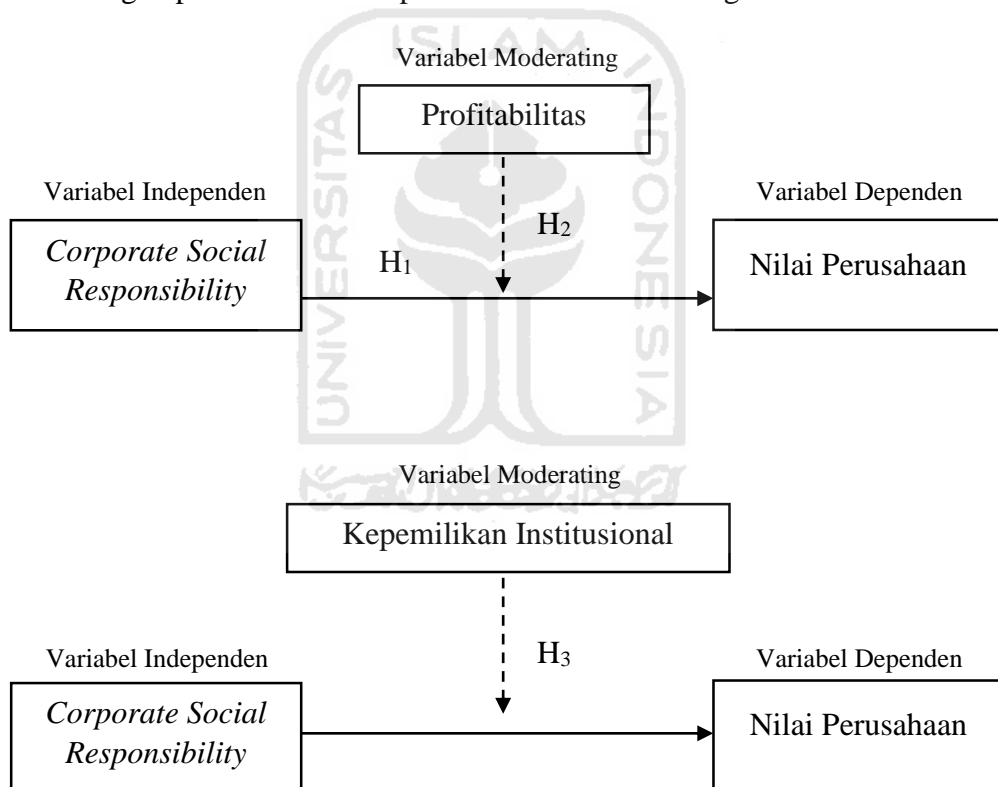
Variabel Moderating

Profitabilitas

Variabel Independen

Variabel Dependen

$H_2$

*Corporate Social Responsibility*

$H_1$

Nilai Perusahaan

Variabel Moderating

Kepemilikan Institusional

Variabel Independen

$H_3$

Variabel Dependen

*Corporate Social Responsibility*

Nilai Perusahaan